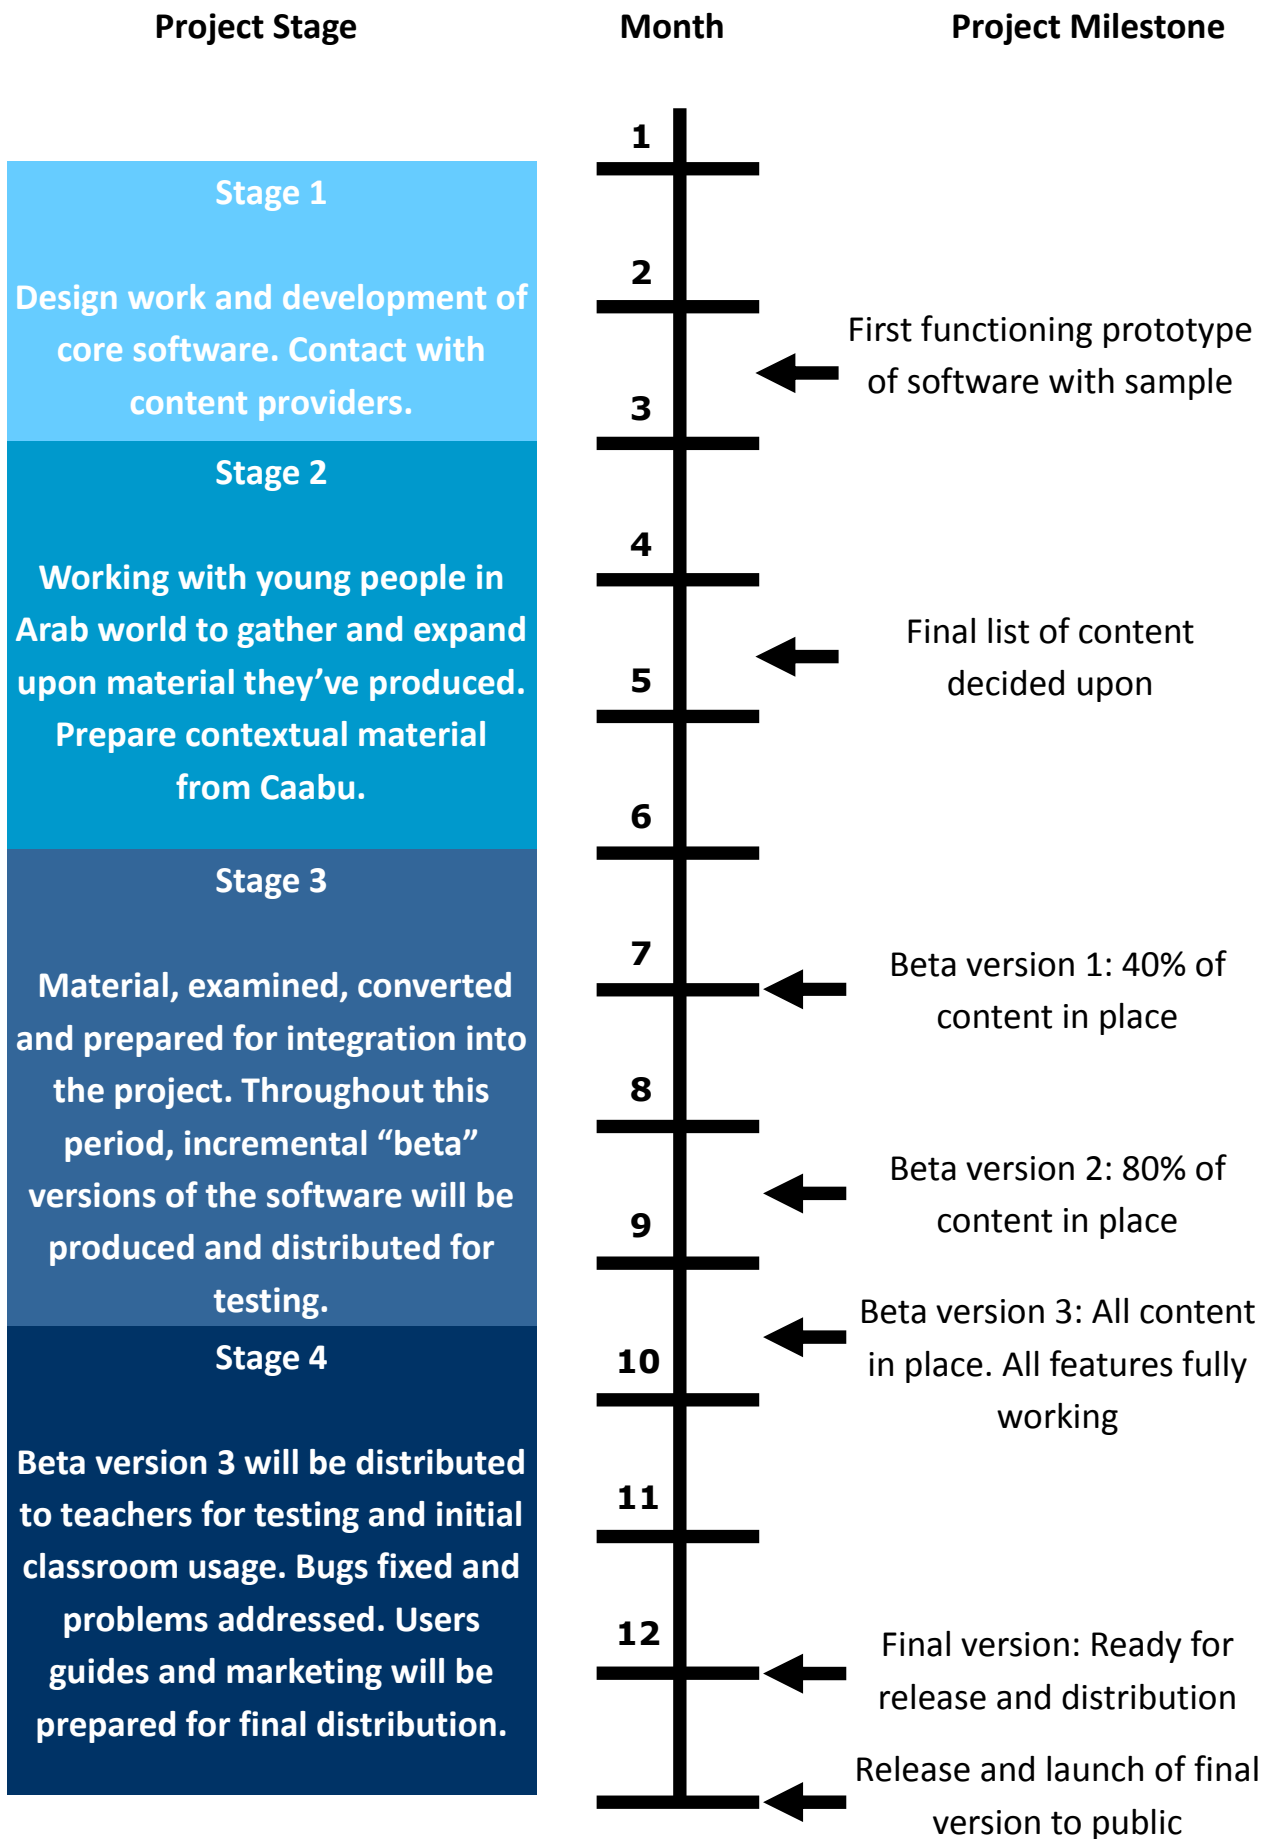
Project Stage

Month

Project Milestone

1

Stage 1

Design work and development of core software. Contact with content providers.

2

First functioning prototype of software with sample

3

Stage 2

Working with young people in Arab world to gather and expand upon material they've produced. Prepare contextual material from Caabu.

4

Final list of content decided upon

5

6

Stage 3

Material, examined, converted and prepared for integration into the project. Throughout this period, incremental "beta" versions of the software will be produced and distributed for testing.

7

Beta version 1: 40% of content in place

8

Beta version 2: 80% of content in place

9

Beta version 3: All content in place. All features fully working

Stage 4

Beta version 3 will be distributed to teachers for testing and initial classroom usage. Bugs fixed and problems addressed. Users guides and marketing will be prepared for final distribution.

10

11

12

Final version: Ready for release and distribution

Release and launch of final version to public